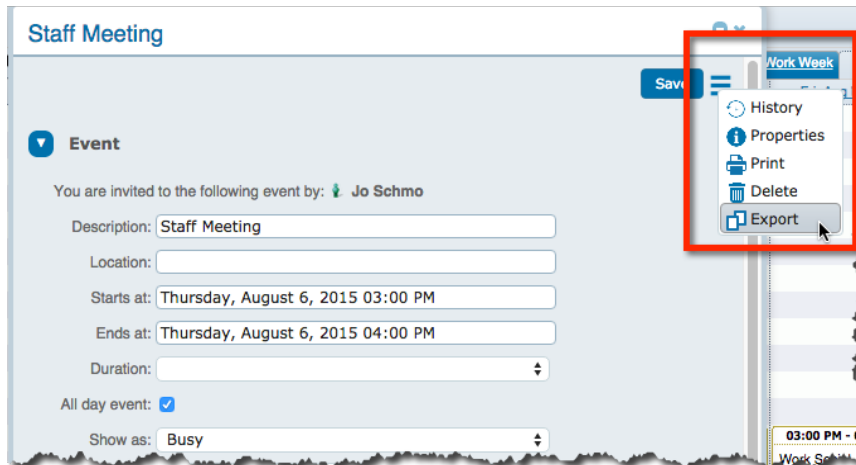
Staff Meeting

Save

Work Week

History
Properties
Print
Delete
Export

Event

You are invited to the following event by: Jo Schmo

Description: Staff Meeting

Location:

Starts at: Thursday, August 6, 2015 03:00 PM

Ends at: Thursday, August 6, 2015 04:00 PM

Duration:

All day event:

Show as: Busy

03:00 PM -